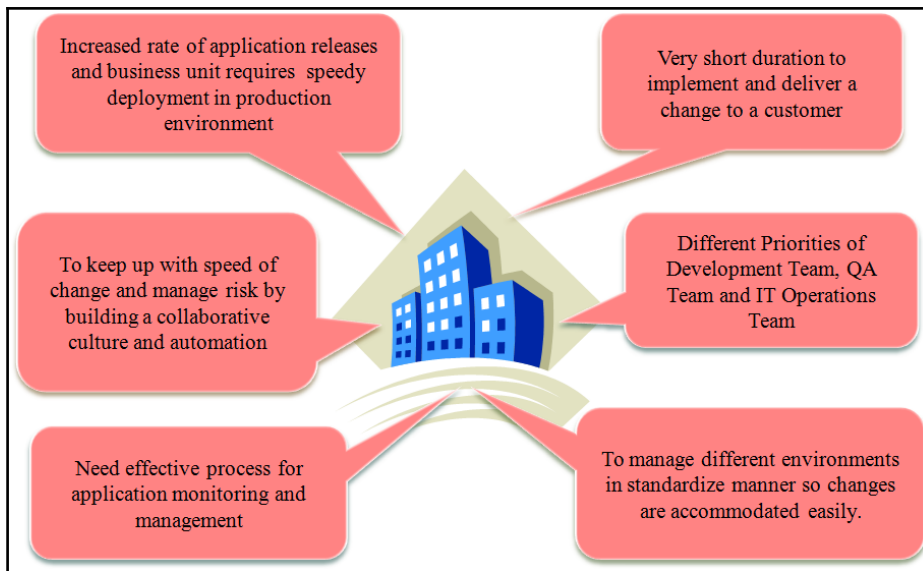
Increased rate of application releases and business unit requires speedy deployment in production environment

Very short duration to implement and deliver a change to a customer

To keep up with speed of change and manage risk by building a collaborative culture and automation

Different Priorities of Development Team, QA Team and IT Operations Team

Need effective process for application monitoring and management

To manage different environments in standardize manner so changes are accommodated easily.